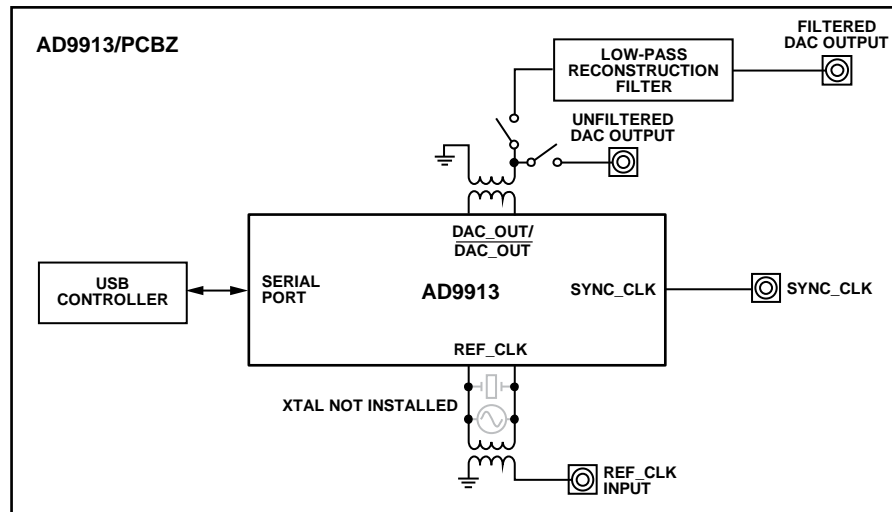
AD9913/PCBZ

FILTERED DAC OUTPUT

LOW-PASS RECONSTRUCTION FILTER

UNFILTERED DAC OUTPUT

DAC_OUT/ $\overline{DAC\_OUT}$

USB CONTROLLER

SERIAL PORT

AD9913

SYNC_CLK

SYNC_CLK

REF_CLK

XTAL NOT INSTALLED

REF_CLK INPUT